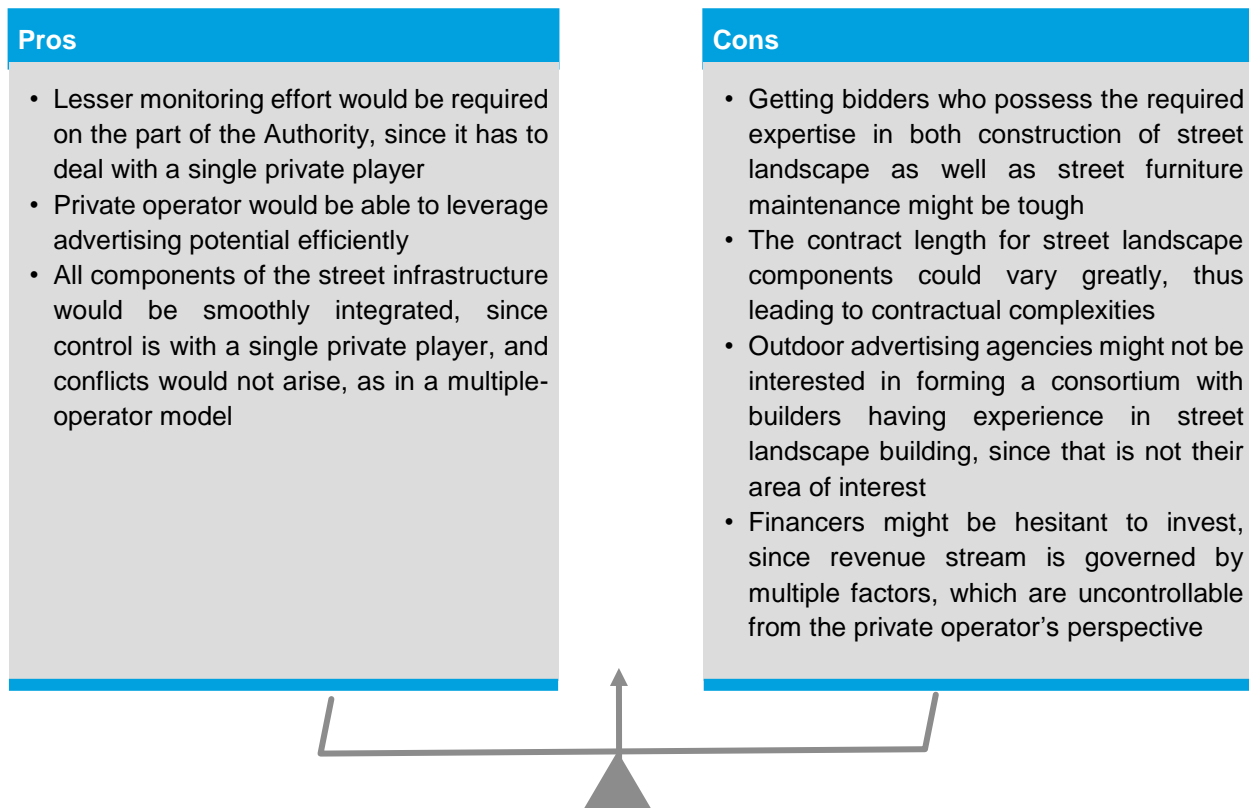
Pros

- Lesser monitoring effort would be required on the part of the Authority, since it has to deal with a single private player
- Private operator would be able to leverage advertising potential efficiently
- All components of the street infrastructure would be smoothly integrated, since control is with a single private player, and conflicts would not arise, as in a multiple-operator model

Cons

- Getting bidders who possess the required expertise in both construction of street landscape as well as street furniture maintenance might be tough
- The contract length for street landscape components could vary greatly, thus leading to contractual complexities
- Outdoor advertising agencies might not be interested in forming a consortium with builders having experience in street landscape building, since that is not their area of interest
- Financers might be hesitant to invest, since revenue stream is governed by multiple factors, which are uncontrollable from the private operator's perspective